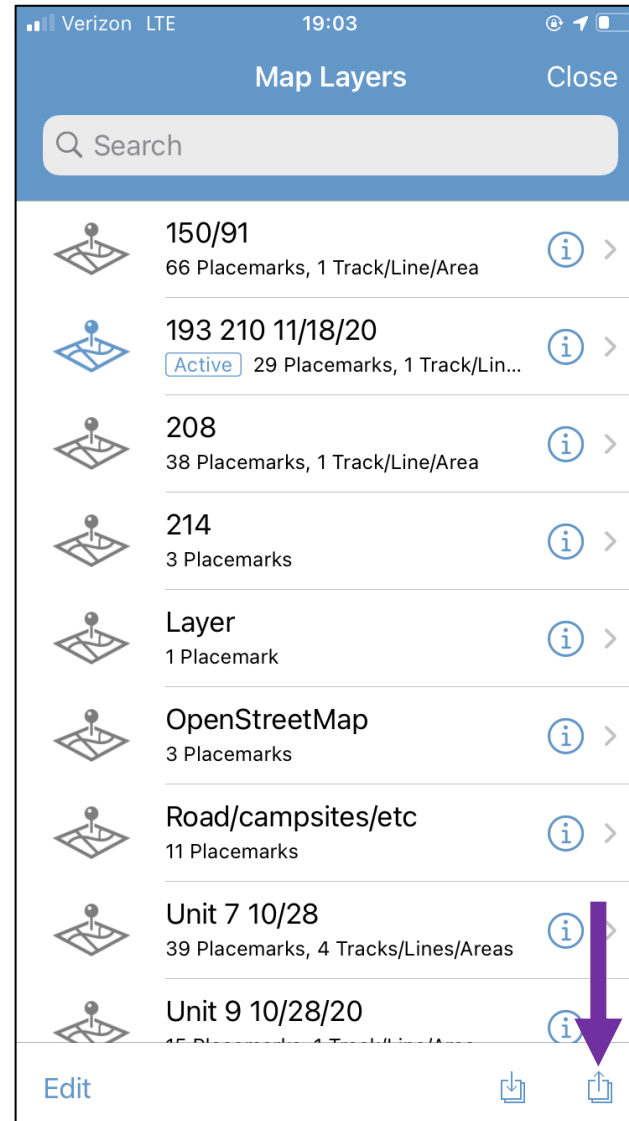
Verizon LTE 19:03

Map Layers Close

Search

150/91
66 Placemarks, 1 Track/Line/Area

193 210 11/18/20
Active 29 Placemarks, 1 Track/Lin...

208
38 Placemarks, 1 Track/Line/Area

214
3 Placemarks

Layer
1 Placemark

OpenStreetMap
3 Placemarks

Road/campsites/etc
11 Placemarks

Unit 7 10/28
39 Placemarks, 4 Tracks/Lines/Areas

Unit 9 10/28/20
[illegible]

Edit